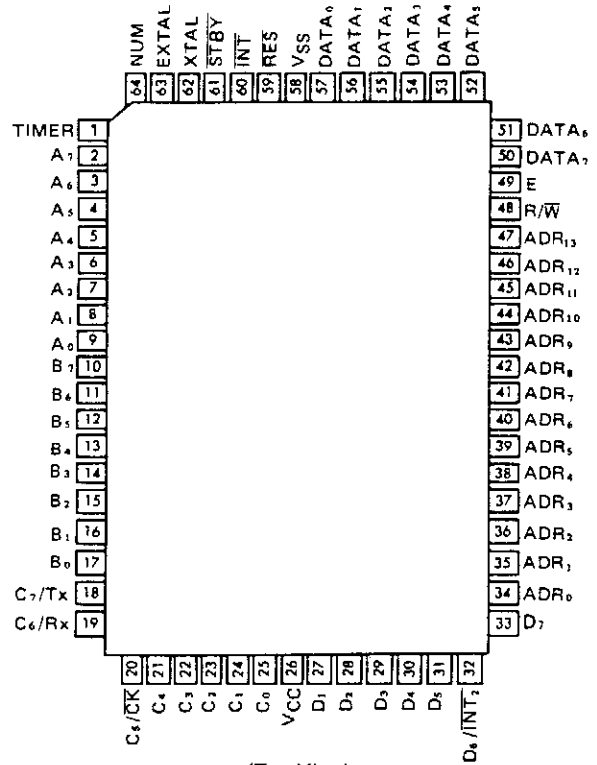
64 NUM
63 EXTAL
62 XTAL
61 $\overline{STBY}$
60 $\overline{INT}$
59 $\overline{RES}$
58 VSS
57 DATA$_0$
56 DATA$_1$
55 DATA$_2$
54 DATA$_3$
53 DATA$_4$
52 DATA$_5$

TIMER 1
A$_7$ 2
A$_6$ 3
A$_5$ 4
A$_4$ 5
A$_3$ 6
A$_2$ 7
A$_1$ 8
A$_0$ 9
B$_7$ 10
B$_6$ 11
B$_5$ 12
B$_4$ 13
B$_3$ 14
B$_2$ 15
B$_1$ 16
B$_0$ 17
C$_7$/Tx 18
C$_6$/Rx 19

51 DATA$_6$
50 DATA$_7$
49 E
48 R/$\overline{W}$
47 ADR$_{13}$
46 ADR$_{12}$
45 ADR$_{11}$
44 ADR$_{10}$
43 ADR$_9$
42 ADR$_8$
41 ADR$_7$
40 ADR$_6$
39 ADR$_5$
38 ADR$_4$
37 ADR$_3$
36 ADR$_2$
35 ADR$_1$
34 ADR$_0$
33 D$_7$

20 C$_5$/$\overline{CK}$
21 C$_4$
22 C$_3$
23 C$_2$
24 C$_1$
25 C$_0$
26 VCC
27 D$_1$
28 D$_2$
29 D$_3$
30 D$_4$
31 D$_5$
32 D$_6$/$\overline{INT_2}$

(Top View)